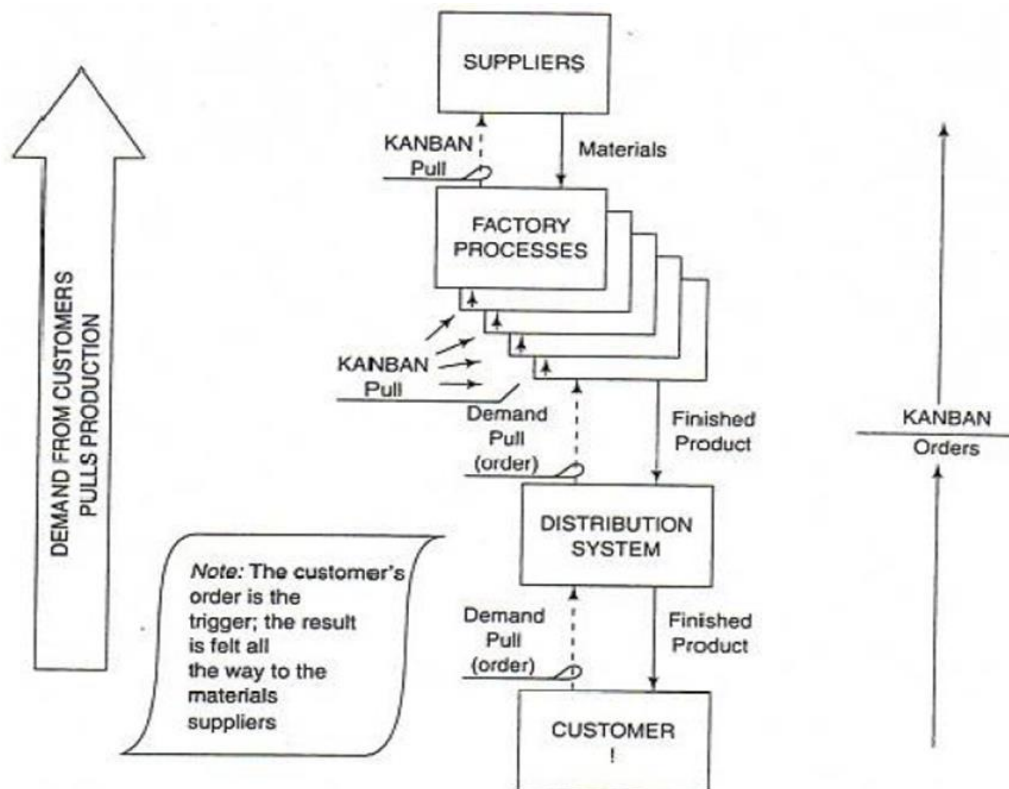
DEMAND FROM CUSTOMERS PULLS PRODUCTION

SUPPLIERS

KANBAN Pull

Materials

FACTORY PROCESSES

KANBAN Pull

Demand Pull (order)

Finished Product

DISTRIBUTION SYSTEM

Note: The customer's order is the trigger; the result is felt all the way to the materials suppliers

Demand Pull (order)

Finished Product

CUSTOMER
!

KANBAN
Orders